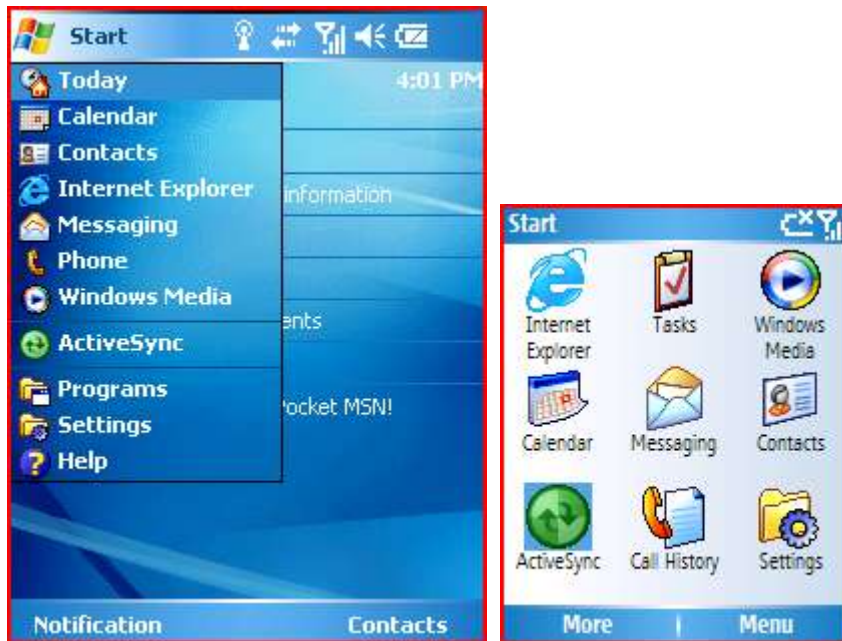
Start

Today
Calendar
Contacts
Internet Explorer
Messaging
Phone
Windows Media
ActiveSync
Programs
Settings
Help

4:01 PM
information
ents
Pocket MSN!

Notification
Contacts

Start

Internet Explorer
Tasks
Windows Media
Calendar
Messaging
Contacts
ActiveSync
Call History
Settings

More
Menu